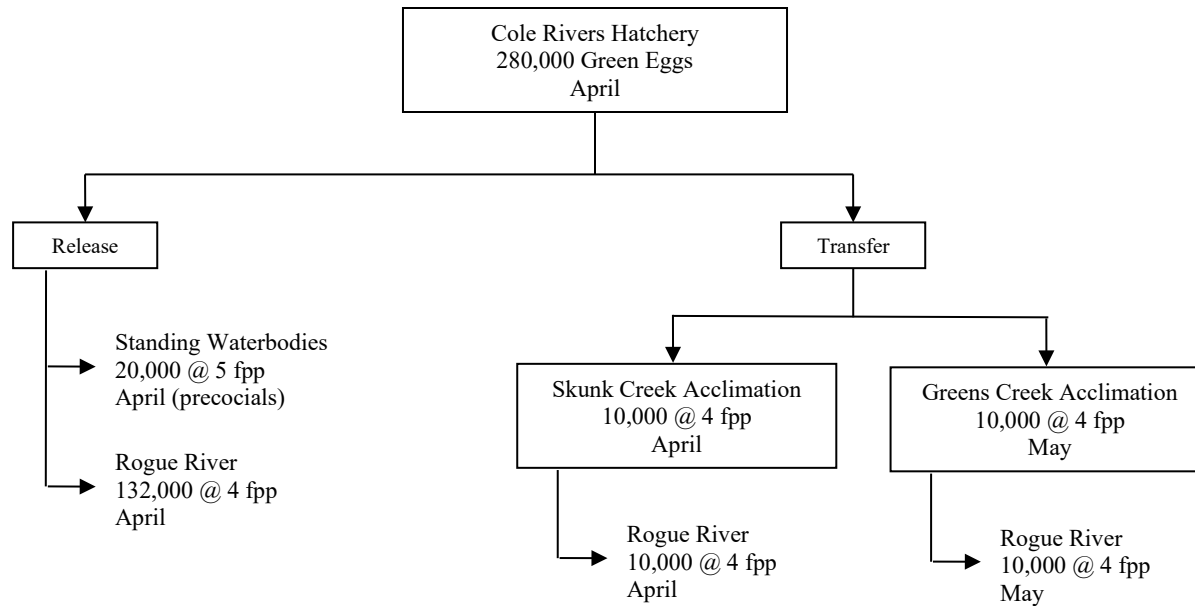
Cole Rivers Hatchery
280,000 Green Eggs
April

Release

Standing Waterbodies
20,000 @ 5 fpp
April (precocials)

Rogue River
132,000 @ 4 fpp
April

Transfer

Skunk Creek Acclimation
10,000 @ 4 fpp
April

Rogue River
10,000 @ 4 fpp
April

Greens Creek Acclimation
10,000 @ 4 fpp
May

Rogue River
10,000 @ 4 fpp
May